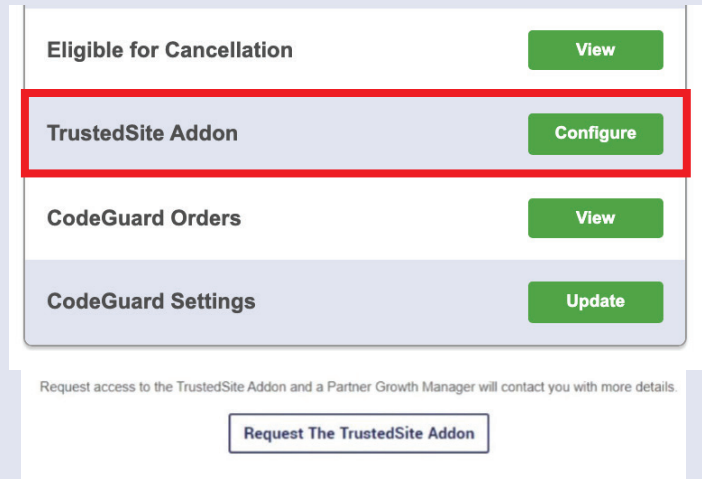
Eligible for Cancellation
View

TrustedSite Addon
Configure

CodeGuard Orders
View

CodeGuard Settings
Update

Request access to the TrustedSite Addon and a Partner Growth Manager will contact you with more details.

Request The TrustedSite Addon